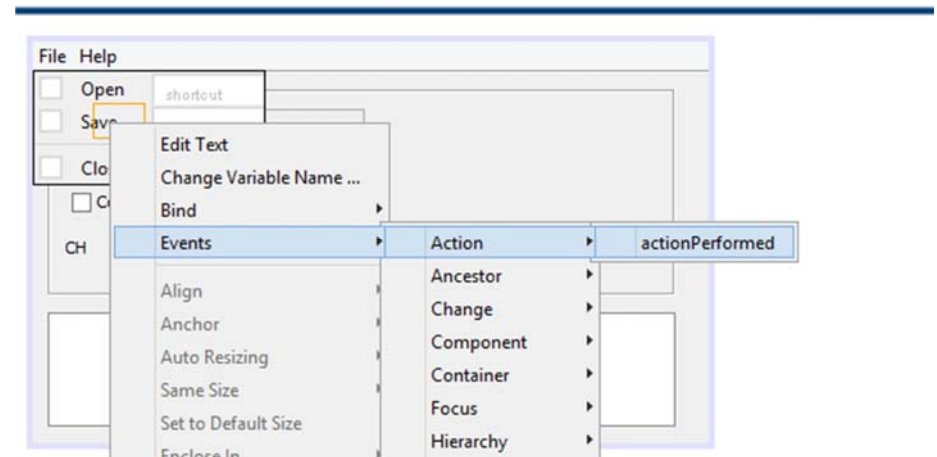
File Help

Open shortcut

Save

Clo

C

CH

Edit Text

Change Variable Name ...

Bind

Events

Align

Anchor

Auto Resizing

Same Size

Set to Default Size

Enclose In

Action

Ancestor

Change

Component

Container

Focus

Hierarchy

actionPerformed